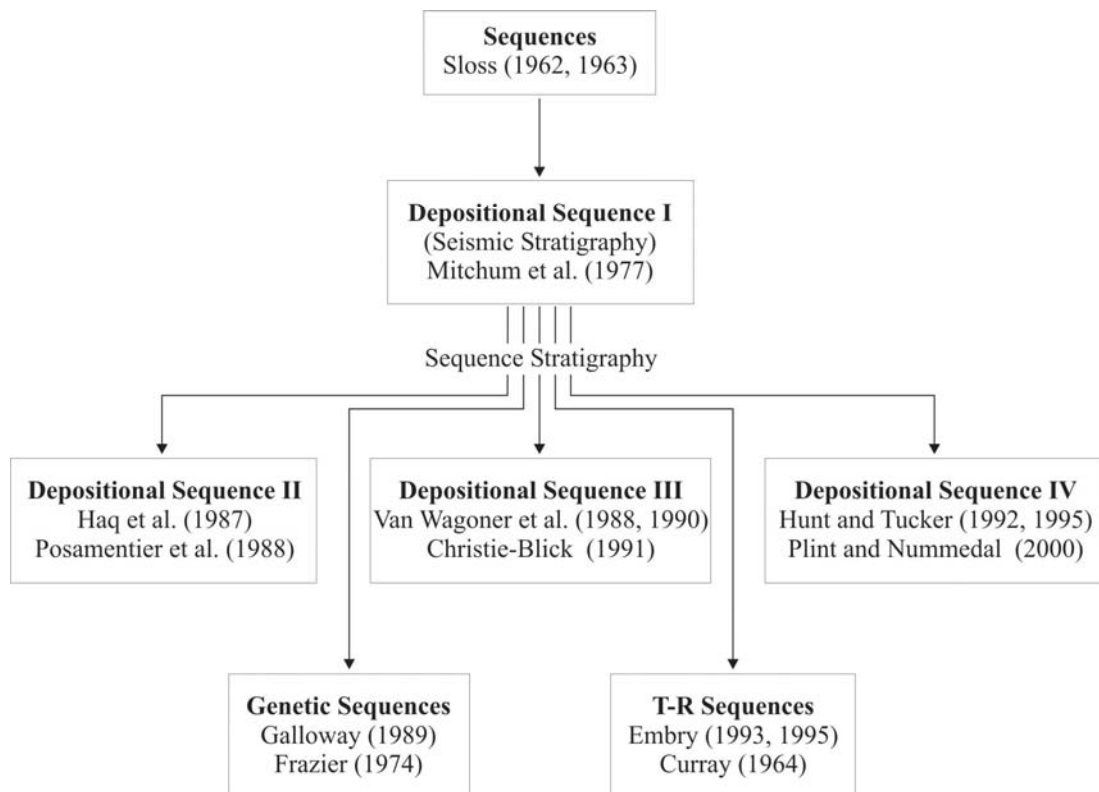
**Sequences**
Sloss (1962, 1963)

**Depositional Sequence I**
(Seismic Stratigraphy)
Mitchum et al. (1977)

Sequence Stratigraphy

**Depositional Sequence II**
Haq et al. (1987)
Posamentier et al. (1988)

**Depositional Sequence III**
Van Wagoner et al. (1988, 1990)
Christie-Blick (1991)

**Depositional Sequence IV**
Hunt and Tucker (1992, 1995)
Plint and Nummedal (2000)

**Genetic Sequences**
Galloway (1989)
Frazier (1974)

**T-R Sequences**
Embry (1993, 1995)
Curray (1964)